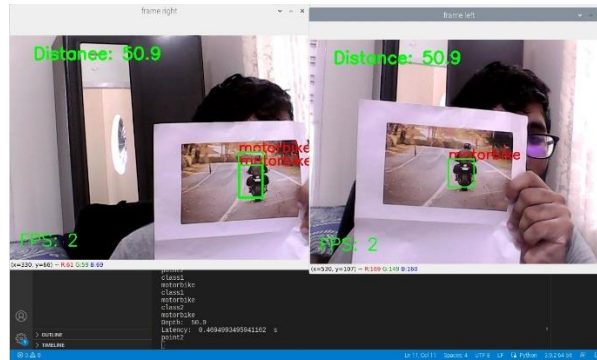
frame right

Distance: 50.9

motorbike
motorbike

FPS: 2

(x=330, y=66) ~ R:61 G:59 B:69

frame left

Distance: 50.9

motorbike

FPS: 2

(x=530, y=197) ~ R:169 G:149 B:160

point2
class1
motorbike
class1
motorbike
class2
motorbike
Depth: 50.9
Latency: 0.4694993495941162 s
point2

> OUTLINE
> TIMELINE

Ln 11, Col 11 Spaces: 4 UTF-8 LF Python